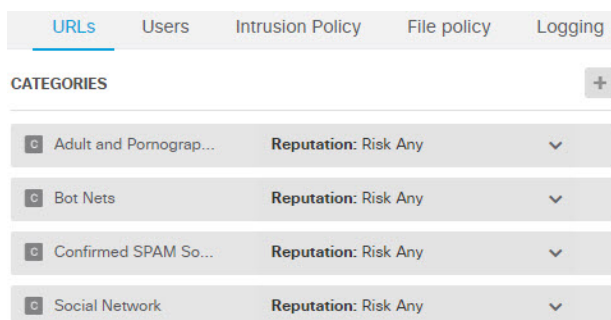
URLs Users Intrusion Policy File policy Logging

CATEGORIES

+

C Adult and Pornograp... **Reputation:** Risk Any

C Bot Nets **Reputation:** Risk Any

C Confirmed SPAM So... **Reputation:** Risk Any

C Social Network **Reputation:** Risk Any